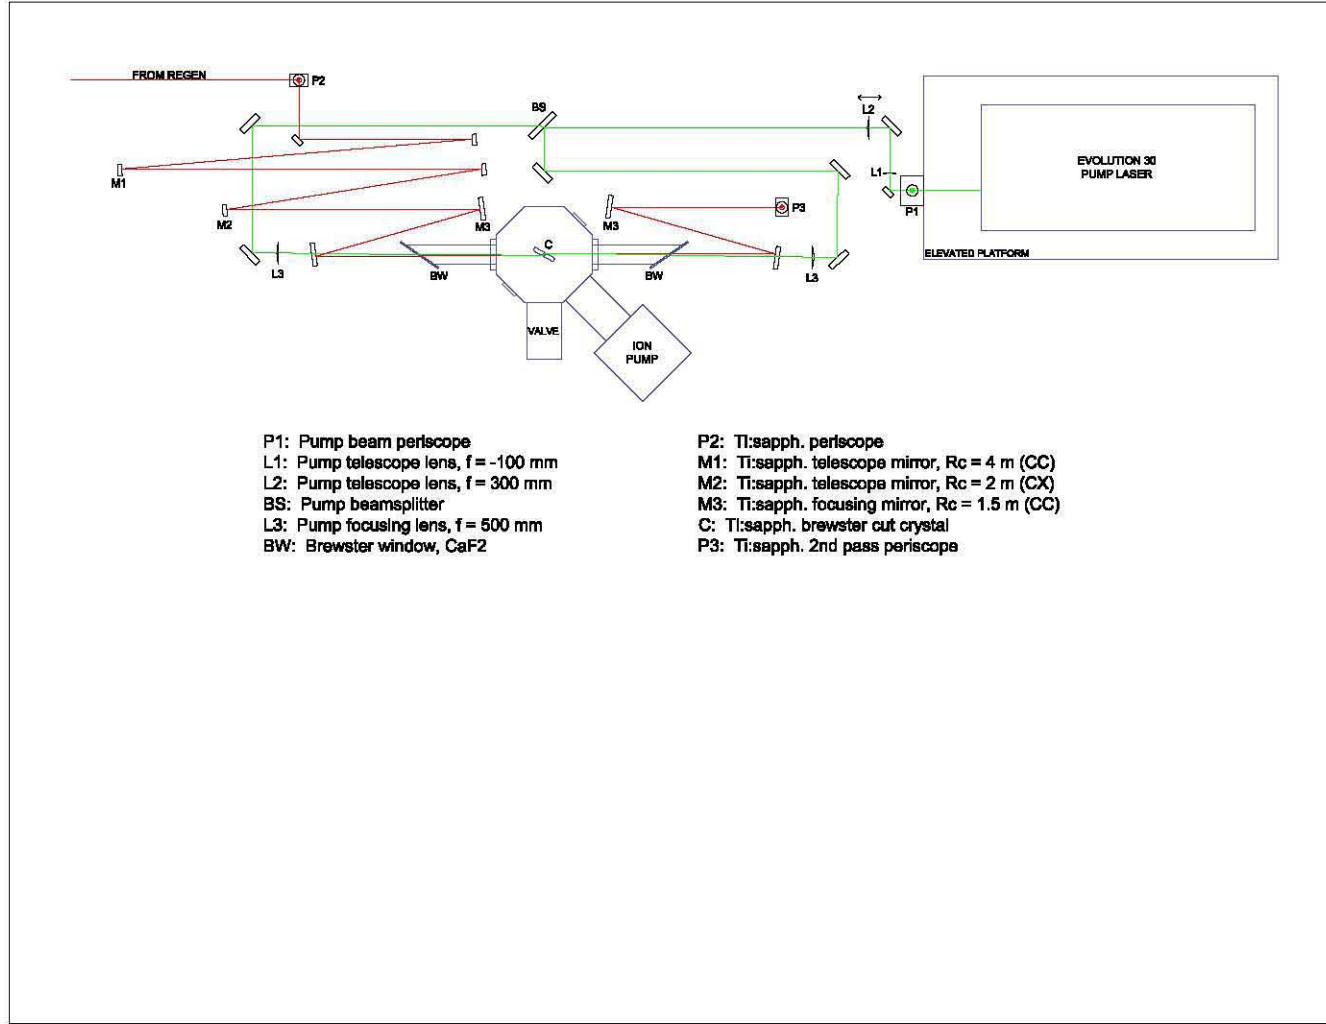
FROM REGEN

P2

BS

L2

EVOLUTION 30
PUMP LASER

M1

L1

P1

M2

M3

M3

P3

C

L3

BW

BW

L3

ELEVATED PLATFORM

VALVE

ION
PUMP

P1: Pump beam periscope
L1: Pump telescope lens, f = -100 mm
L2: Pump telescope lens, f = 300 mm
BS: Pump beamsplitter
L3: Pump focusing lens, f = 500 mm
BW: Brewster window, CaF2

P2: Ti:sapph. periscope
M1: Ti:sapph. telescope mirror, Rc = 4 m (CC)
M2: Ti:sapph. telescope mirror, Rc = 2 m (CX)
M3: Ti:sapph. focusing mirror, Rc = 1.5 m (CC)
C: Ti:sapph. brewster cut crystal
P3: Ti:sapph. 2nd pass periscope